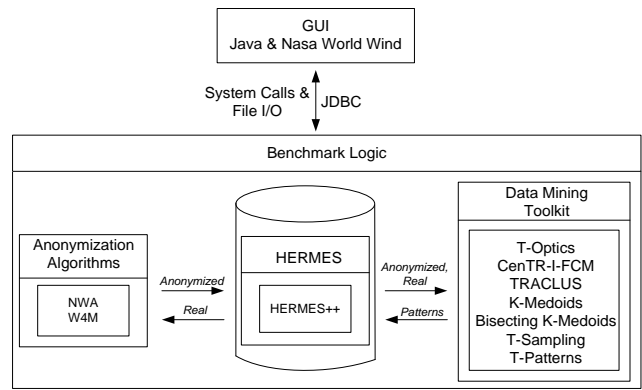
GUI
Java & Nasa World Wind

System Calls & File I/O

JDBC

Benchmark Logic

Anonymization Algorithms

NWA
W4M

Anonymized

Real

HERMES

HERMES++

Anonymized, Real

Patterns

Data Mining Toolkit

T-Optics
CenTR-I-FCM
TRACLUS
K-Medoids
Bisecting K-Medoids
T-Sampling
T-Patterns